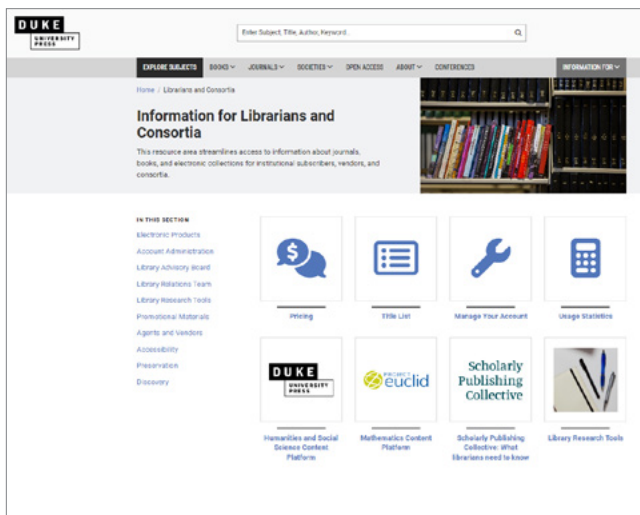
DUKE UNIVERSITY PRESS

Enter Subject, Title, Author, Keyword

EXPLORE SUBJECTS BOOKS JOURNALS SOCIETIES OPEN ACCESS ABOUT CONFERENCES INFORMATION FOR

Home / Librarians and Consortia

Information for Librarians and Consortia

This resource area streamlines access to information about journals, books, and electronic collections for institutional subscribers, vendors, and consortia.

IN THIS SECTION
Electronic Products
Account Administration
Library Advisory Board
Library Relations Team
Library Research Tools
Promotional Materials
Agents and Vendors
Accessibility
Preservation
Discovery

Pricing

Title List

Manage Your Account

Usage Statistics

DUKE UNIVERSITY PRESS
Humanities and Social Science Content Platform

PROJECT euclid
Mathematics Content Platform

Scholarly Publishing Collective
Scholarly Publishing Collective: What Librarians need to know

Library Research Tools